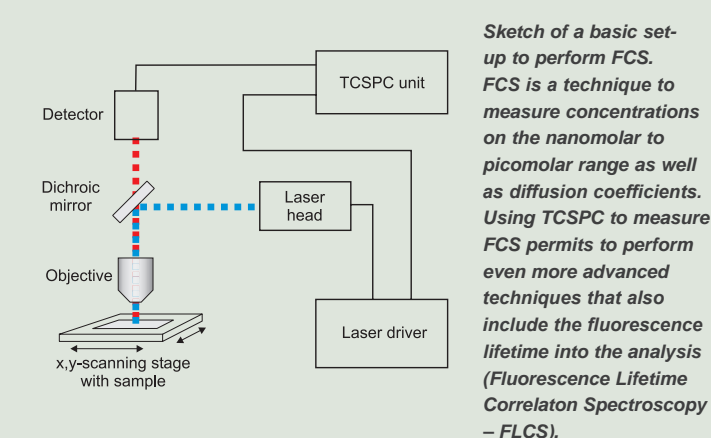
TCSPC unit

Detector

Dichroic mirror

Laser head

Objective

Laser driver

x,y-scanning stage with sample

Sketch of a basic set-up to perform FCS. FCS is a technique to measure concentrations on the nanomolar to picomolar range as well as diffusion coefficients. Using TCSPC to measure FCS permits to perform even more advanced techniques that also include the fluorescence lifetime into the analysis (Fluorescence Lifetime Correlaton Spectroscopy – FLCS).